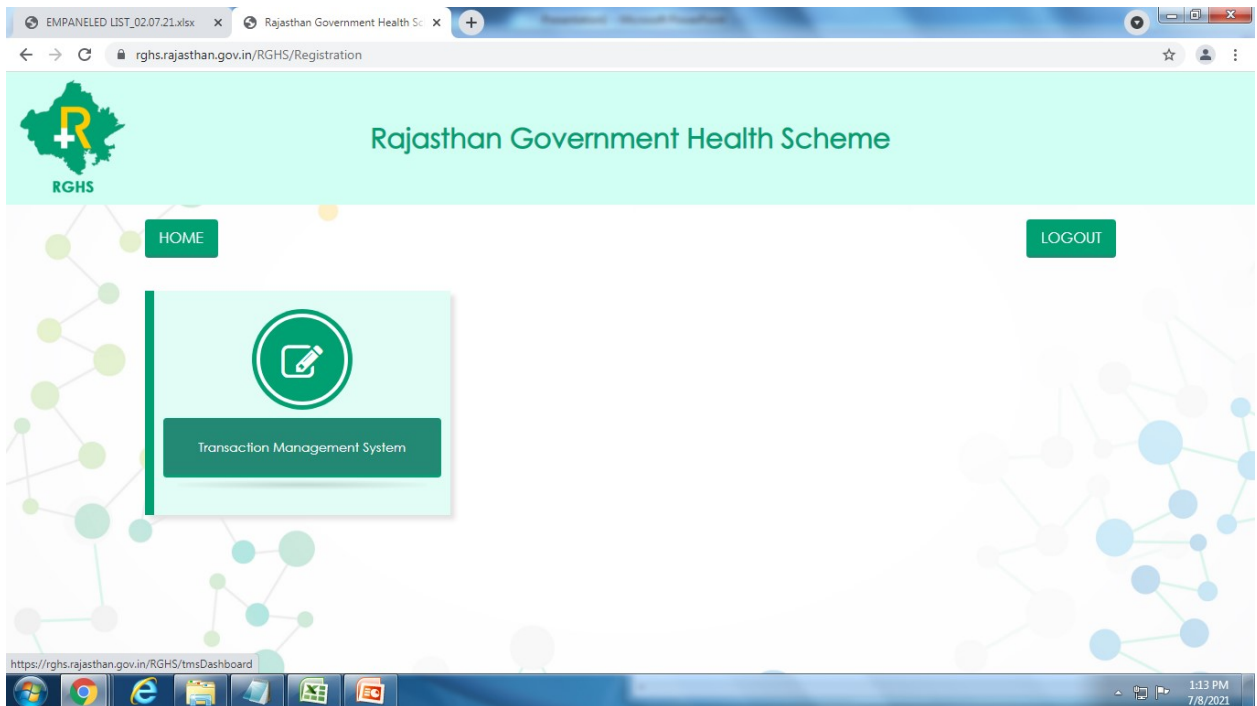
EMPANELED LIST_02.07.21.xlsx ×
Rajasthan Government Health Sc ×
+
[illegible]

rghs.rajasthan.gov.in/RGHS/Registration

R
RGHS

Rajasthan Government Health Scheme

HOME

LOGOUT

Transaction Management System

https://rghs.rajasthan.gov.in/RGHS/tmsDashboard

1:13 PM
7/8/2021